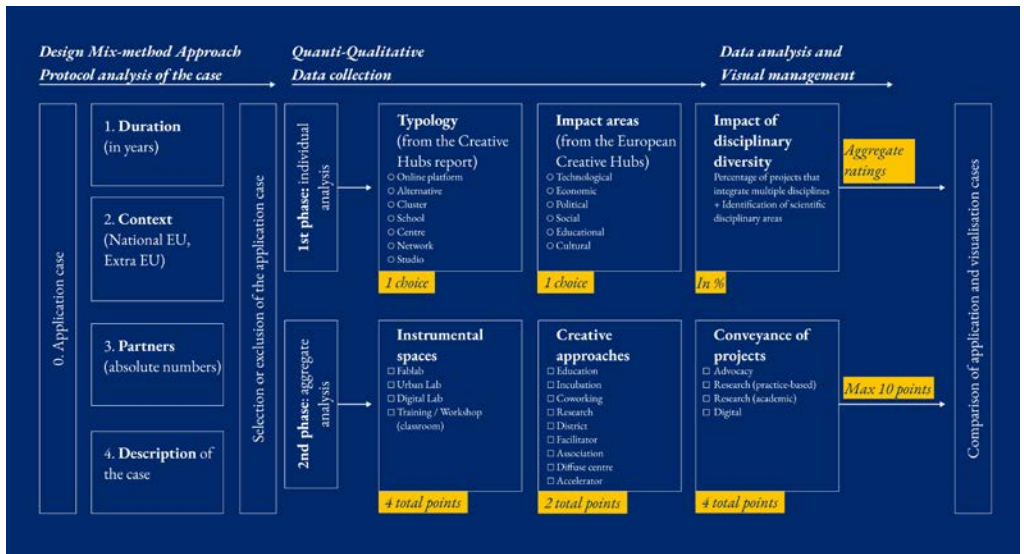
Design Mix-method Approach
Protocol analysis of the case

Quanti-Qualitative
Data collection

Data analysis and
Visual management

0. Application case

1. Duration (in years)

2. Context (National EU, Extra EU)

3. Partners (absolute numbers)

4. Description of the case

Selection or exclusion of the application case

1st phase: individual analysis

Typology (from the Creative Hubs report)
○ Online platform
○ Alternative
○ Cluster
○ School
○ Centre
○ Network
○ Studio

1 choice

Impact areas (from the European Creative Hubs)
○ Technological
○ Economic
○ Political
○ Social
○ Educational
○ Cultural

1 choice

Impact of disciplinary diversity
Percentage of projects that integrate multiple disciplines + Identification of scientific disciplinary areas

In %

Aggregate ratings

2nd phase: aggregate analysis

Instrumental spaces
☐ Fablab
☐ Urban Lab
☐ Digital Lab
☐ Training / Workshop (classroom)

4 total points

Creative approaches
☐ Education
☐ Incubation
☐ Coworking
☐ Research
☐ District
☐ Facilitator
☐ Association
☐ Diffuse centre
☐ Accelerator

2 total points

Conveyance of projects
☐ Advocacy
☐ Research (practice-based)
☐ Research (academic)
☐ Digital

4 total points

Max 10 points

Comparison of application and visualisation cases